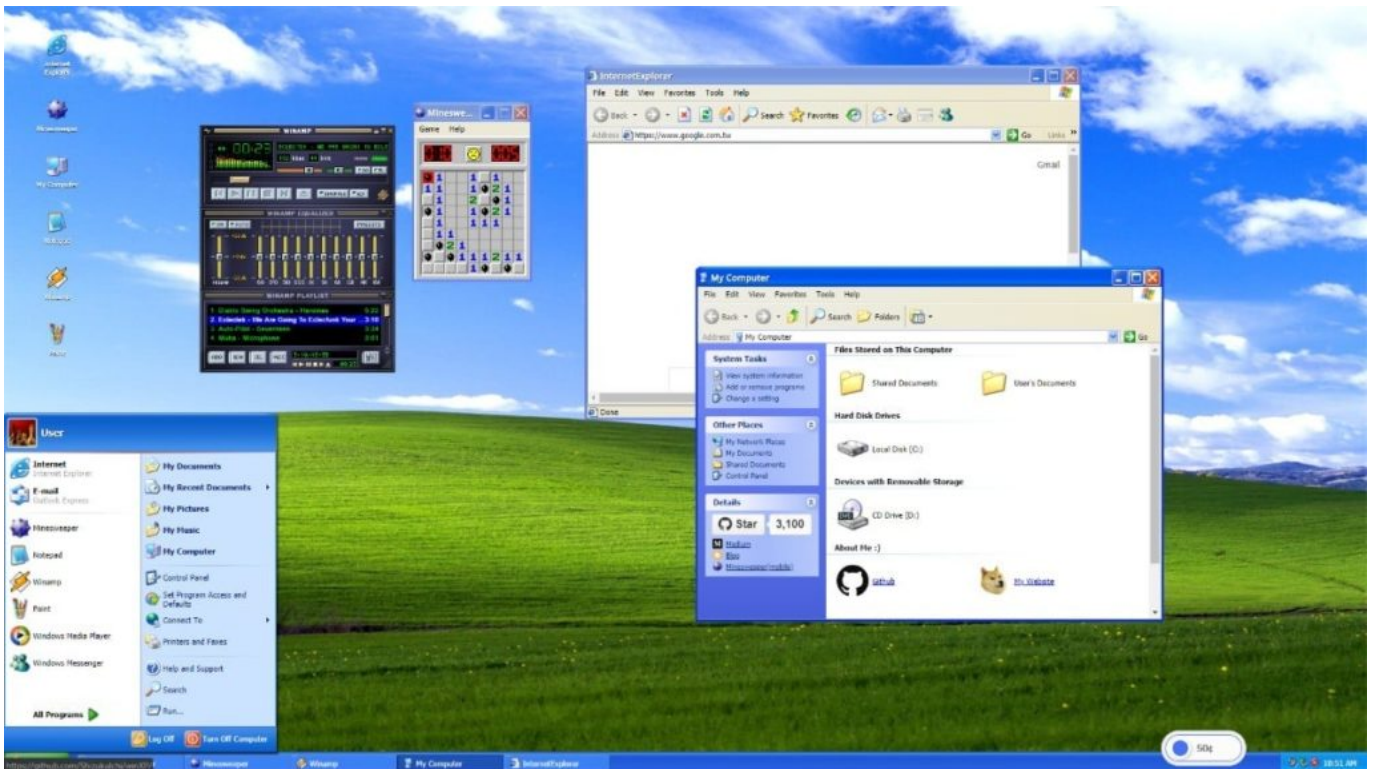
Internet Explorer

Minesweeper

My Computer

Notepad

Winamp

Paint

WINAMP

00:25

WINAMP EQUALIZER

WINAMP PLAYLIST

1. Electric Swing Orchestra - Flamenco
2. Eclectek - We Are Going To Eclecfunk Your ...
3. Auto-Pilot - Seventeen
4. Muba - Microphone

Minesw...

Game Help

InternetExplorer

File Edit View Favorites Tools Help

Back Search Favorites

Address https://www.google.com.tw Go Links

Gmail

Done

My Computer

File Edit View Favorites Tools Help

Back Search Folders

Address My Computer Go

System Tasks

View system information
Add or remove programs
Change a setting

Other Places

My Network Places
My Documents
Shared Documents
Control Panel

Details

Star 3,100

Medium
Blog
Minesweeper(mobile)

Files Stored on This Computer

Shared Documents

User's Documents

Hard Disk Drives

Local Disk (C:)

Devices with Removable Storage

CD Drive (D:)

About Me :)

Github

My Website

User

Internet
Internet Explorer

E-mail
Outlook Express

Minesweeper

Notepad

Winamp

Paint

Windows Media Player

Windows Messenger

All Programs

My Documents

My Recent Documents

My Pictures

My Music

My Computer

Control Panel

Set Program Access and Defaults

Connect To

Printers and Faxes

Help and Support

Search

Run...

Log Off

Turn Off Computer

https://github.com/ShizukuIchi/winXP

Minesweeper

Winamp

My Computer

InternetExplorer

50¢

10:51 AM